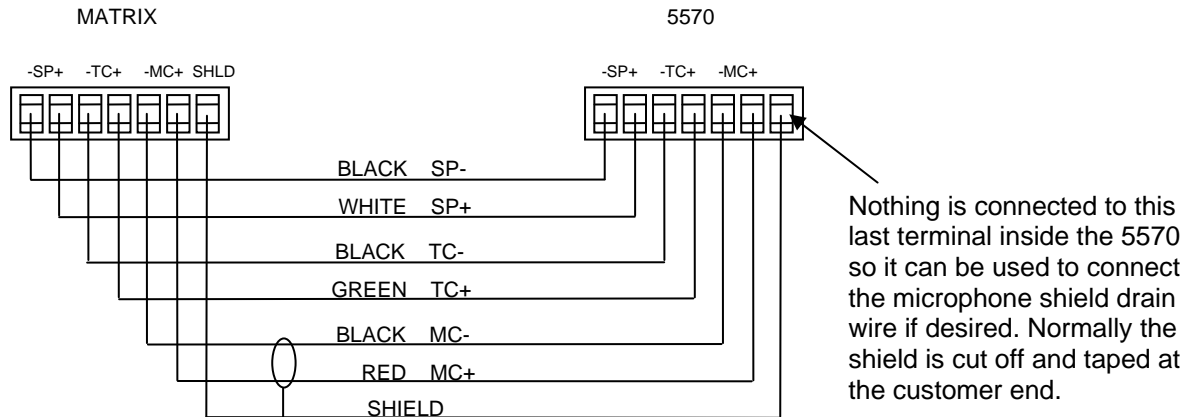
MATRIX

5570

-SP+ -TC+ -MC+ SHLD

-SP+ -TC+ -MC+

BLACK SP-

WHITE SP+

BLACK TC-

GREEN TC+

BLACK MC-

RED MC+

SHIELD

Nothing is connected to this last terminal inside the 5570 so it can be used to connect the microphone shield drain wire if desired. Normally the shield is cut off and taped at the customer end.